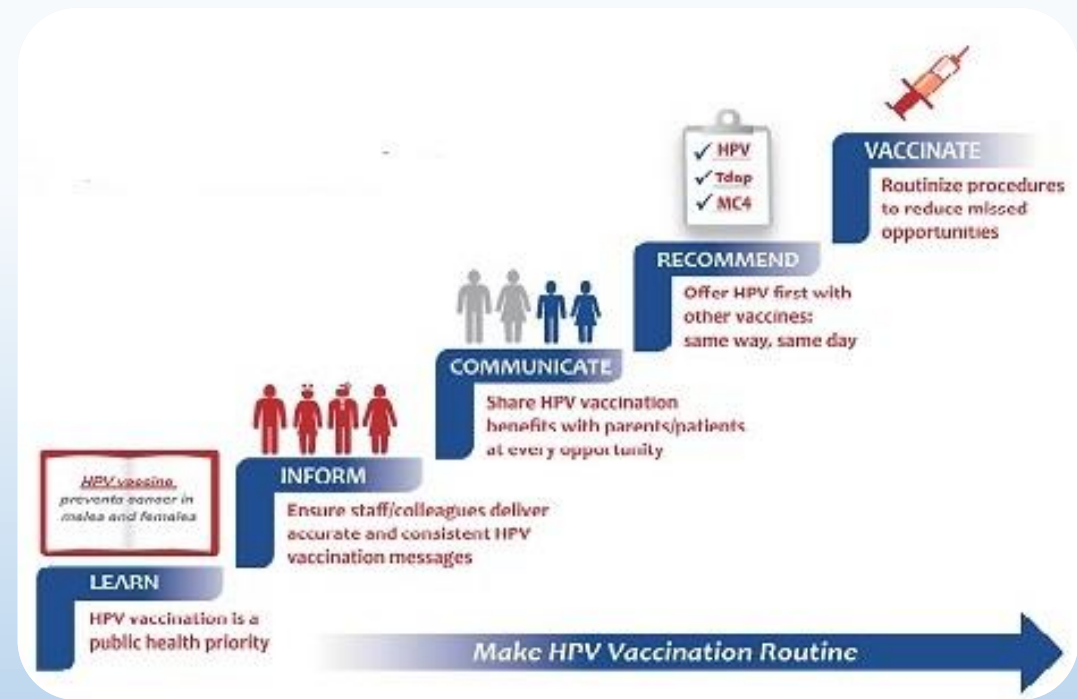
HPV vaccine prevents cancer in males and females

LEARN
HPV vaccination is a public health priority

INFORM
Ensure staff/colleagues deliver accurate and consistent HPV vaccination messages

COMMUNICATE
Share HPV vaccination benefits with parents/patients at every opportunity

✓ HPV
✓ Tdap
✓ MC4

RECOMMEND
Offer HPV first with other vaccines: same way, same day

VACCINATE
Routinize procedures to reduce missed opportunities

Make HPV Vaccination Routine